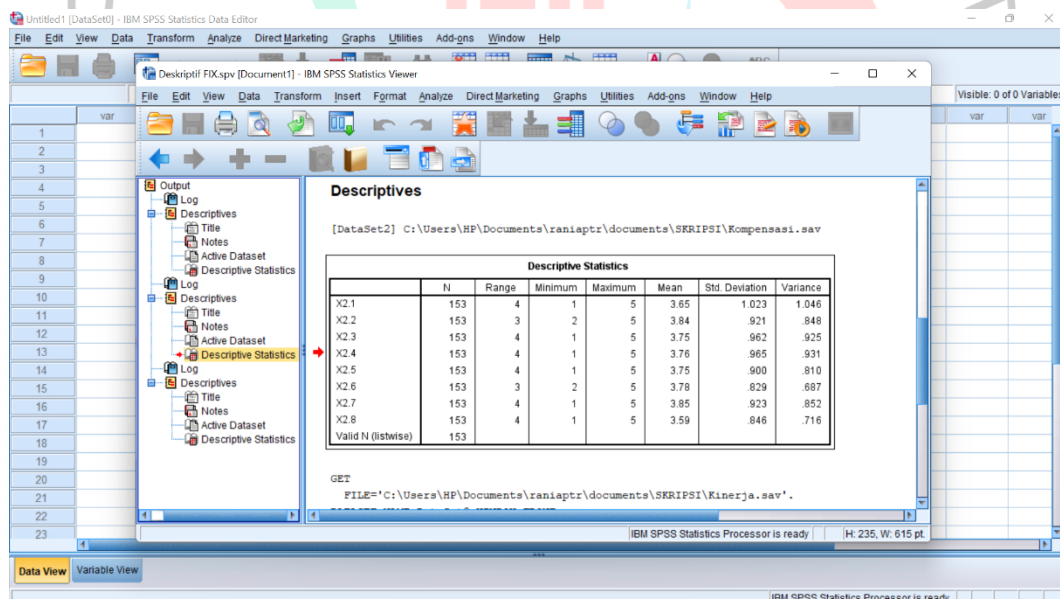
Untitled1 [DataSet0] - IBM SPSS Statistics Data Editor

File Edit View Data Transform Analyze Direct Marketing Graphs Utilities Add-ons Window Help

Deskriptif FIX.spv [Document1] - IBM SPSS Statistics Viewer

File Edit View Data Transform Insert Format Analyze Direct Marketing Graphs Utilities Add-ons Window Help

Visible: 0 of 0 Variables

var var var

1 2 3 4 5 6 7 8 9 10 11 12 13 14 15 16 17 18 19 20 21 22 23

Output
Log
Descriptives
Title
Notes
Active Dataset
Descriptive Statistics
Log
Descriptives
Title
Notes
Active Dataset
Descriptive Statistics
Log
Descriptives
Title
Notes
Active Dataset
Descriptive Statistics

Descriptives

[DataSet2] C:\Users\HP\Documents\raniaptr\documents\SKRIPSI\Kompensasi.sav

Descriptive Statistics

| | N | Range | Minimum | Maximum | Mean | Std. Deviation | Variance |
|---|---|---|---|---|---|---|---|
| X2.1 | 153 | 4 | 1 | 5 | 3.65 | 1.023 | 1.046 |
| X2.2 | 153 | 3 | 2 | 5 | 3.84 | .921 | .848 |
| X2.3 | 153 | 4 | 1 | 5 | 3.75 | .962 | .925 |
| X2.4 | 153 | 4 | 1 | 5 | 3.76 | .965 | .931 |
| X2.5 | 153 | 4 | 1 | 5 | 3.75 | .900 | .810 |
| X2.6 | 153 | 3 | 2 | 5 | 3.78 | .829 | .687 |
| X2.7 | 153 | 4 | 1 | 5 | 3.85 | .923 | .852 |
| X2.8 | 153 | 4 | 1 | 5 | 3.59 | .846 | .716 |
| Valid N (listwise) | 153 | | | | | | |

GET
FILE='C:\Users\HP\Documents\raniaptr\documents\SKRIPSI\Kinerja.sav'.

IBM SPSS Statistics Processor is ready | H: 235, W: 615 pt.

Data View Variable View

IBM SPSS Statistics Processor is ready